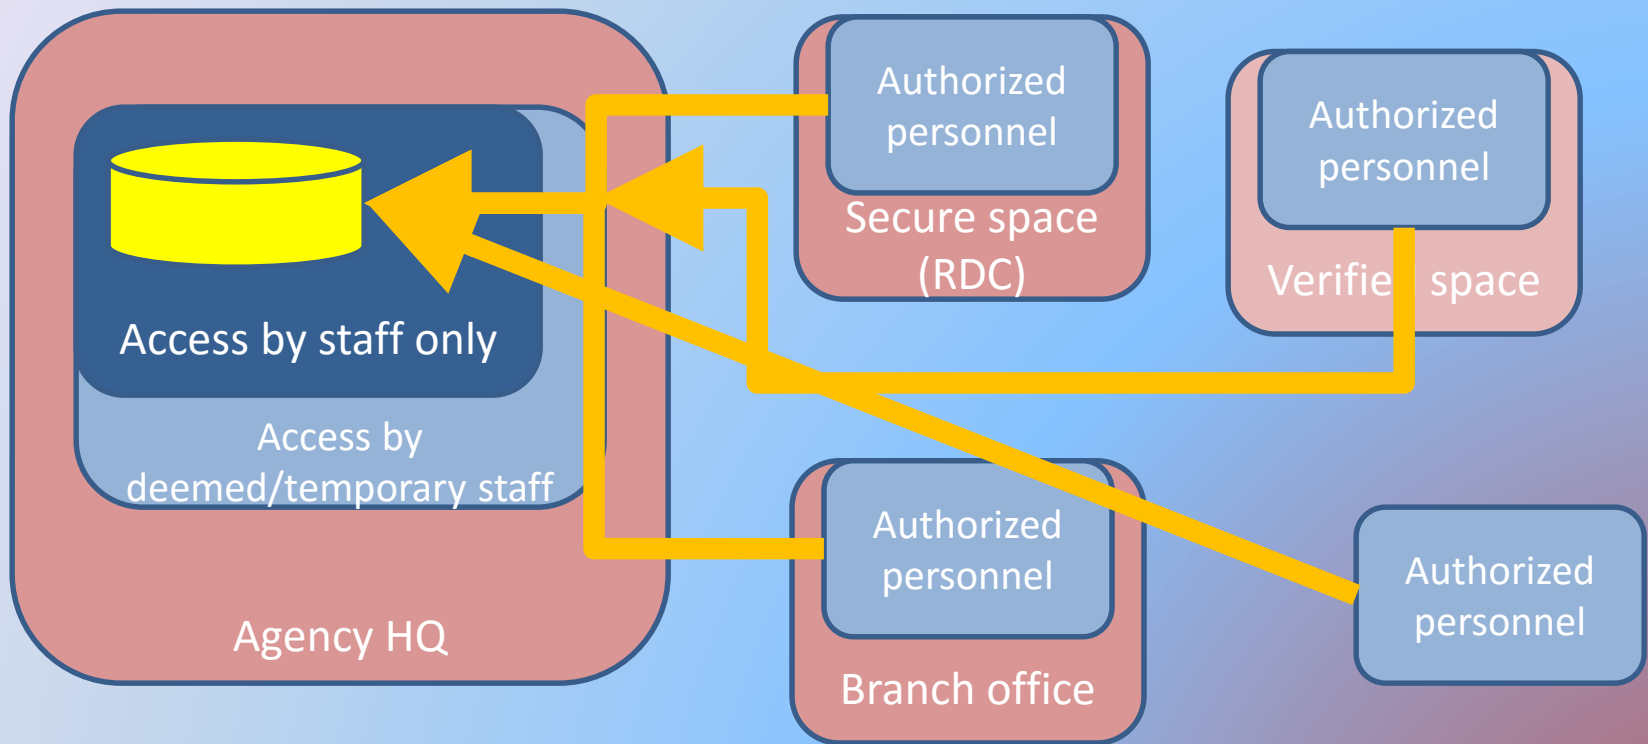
Access by staff only

Access by deemed/temporary staff

Agency HQ

Authorized personnel

Secure space (RDC)

Authorized personnel

Verifie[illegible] space

Authorized personnel

Branch office

Authorized personnel